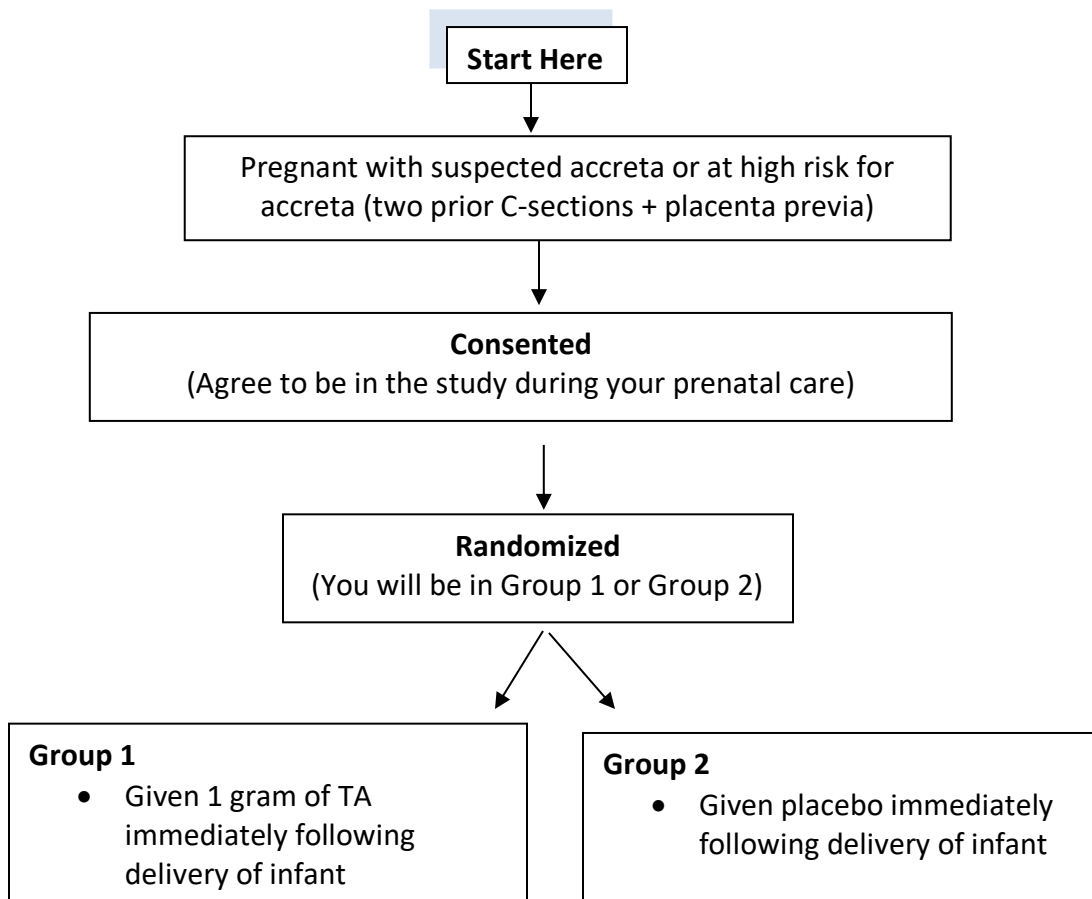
Start Here

Pregnant with suspected accreta or at high risk for accreta (two prior C-sections + placenta previa)

Consented
(Agree to be in the study during your prenatal care)

Randomized
(You will be in Group 1 or Group 2)

Group 1
- Given 1 gram of TA immediately following delivery of infant

Group 2
- Given placebo immediately following delivery of infant